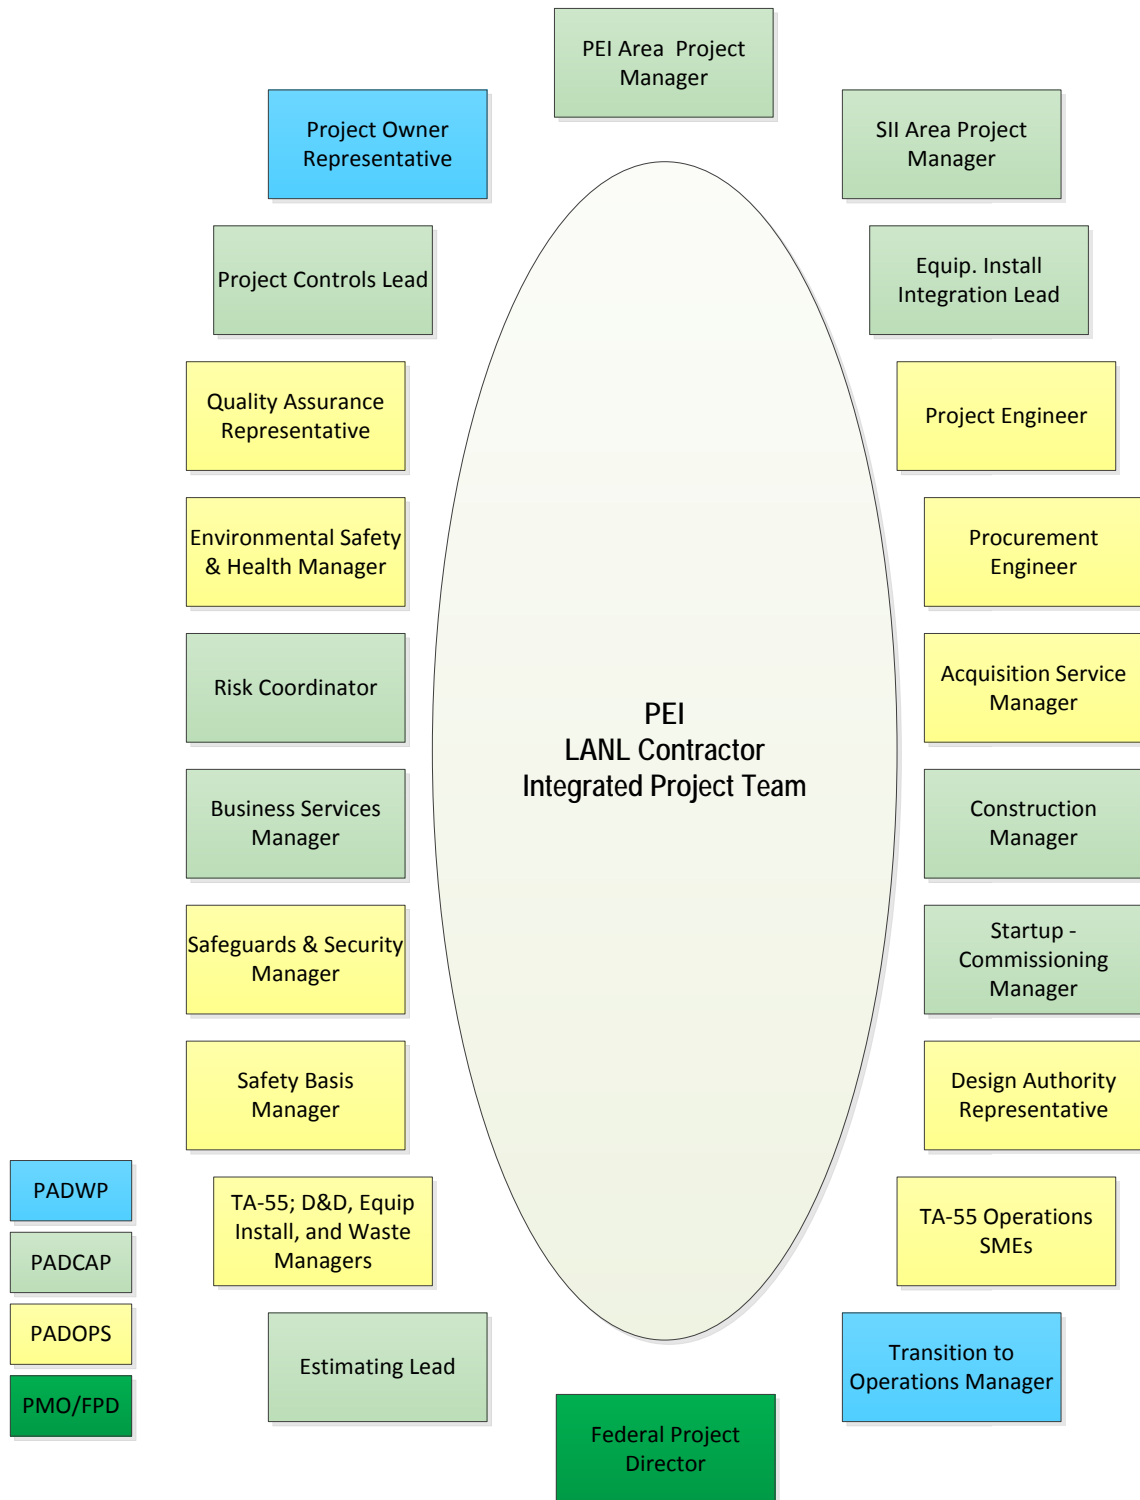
PEI Area Project Manager

Project Owner Representative

SII Area Project Manager

Project Controls Lead

Equip. Install Integration Lead

Quality Assurance Representative

Project Engineer

Environmental Safety & Health Manager

Procurement Engineer

Risk Coordinator

Acquisition Service Manager

PEI
LANL Contractor
Integrated Project Team

Business Services Manager

Construction Manager

Safeguards & Security Manager

Startup - Commissioning Manager

Safety Basis Manager

Design Authority Representative

TA-55; D&D, Equip Install, and Waste Managers

TA-55 Operations SMEs

Estimating Lead

Transition to Operations Manager

Federal Project Director

PADWP

PADCAP

PADOPS

PMO/FPD